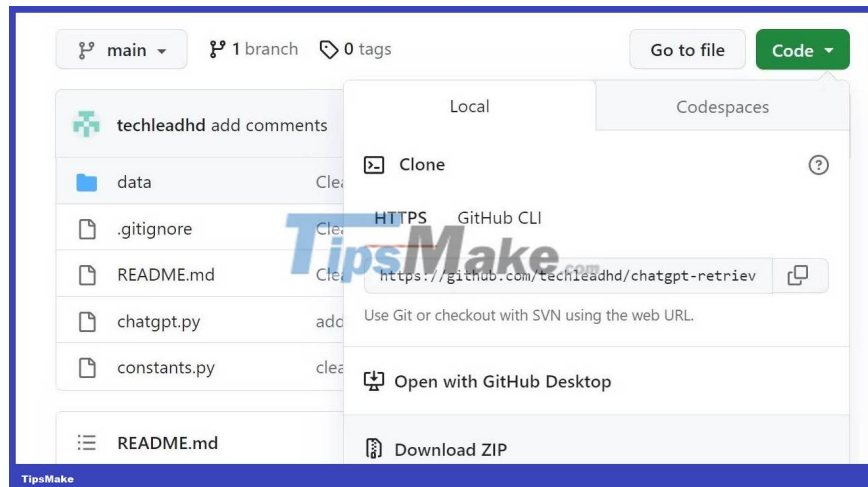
main ▾ 1 branch 0 tags

Go to file Code ▾

techleadhd add comments

data Clea

.gitignore Clea

README.md Clea

chatgpt.py add

constants.py clea

README.md

Local Codespaces

Clone

HTTPS GitHub CLI

https://github.com/techleadhd/chatgpt-retriev

Use Git or checkout with SVN using the web URL.

Open with GitHub Desktop

Download ZIP

TipsMake.com

TipsMake